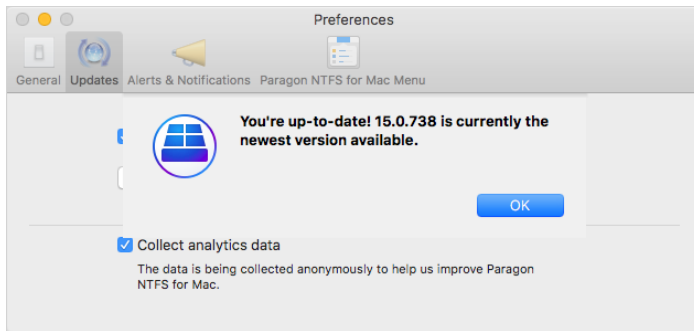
Preferences

General Updates Alerts & Notifications Paragon NTFS for Mac Menu

You're up-to-date! 15.0.738 is currently the newest version available.

OK

Collect analytics data

The data is being collected anonymously to help us improve Paragon NTFS for Mac.